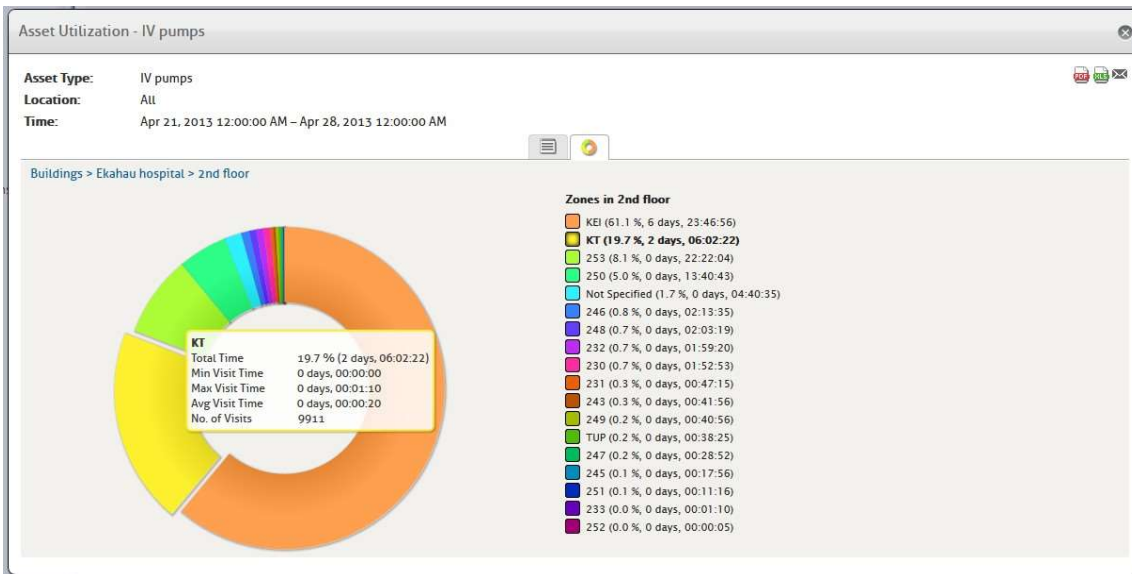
Asset Utilization - IV pumps

Asset Type: IV pumps
Location: All
Time: Apr 21, 2013 12:00:00 AM – Apr 28, 2013 12:00:00 AM

PDF XLS

Buildings > Ekahau hospital > 2nd floor

KT
Total Time 19.7 % (2 days, 06:02:22)
Min Visit Time 0 days, 00:00:00
Max Visit Time 0 days, 00:01:10
Avg Visit Time 0 days, 00:00:20
No. of Visits 9911

Zones in 2nd floor
KEI (61.1 %, 6 days, 23:46:56)
KT (19.7 %, 2 days, 06:02:22)
253 (8.1 %, 0 days, 22:22:04)
250 (5.0 %, 0 days, 13:40:43)
Not Specified (1.7 %, 0 days, 04:40:35)
246 (0.8 %, 0 days, 02:13:35)
248 (0.7 %, 0 days, 02:03:19)
232 (0.7 %, 0 days, 01:59:20)
230 (0.7 %, 0 days, 01:52:53)
231 (0.3 %, 0 days, 00:47:15)
243 (0.3 %, 0 days, 00:41:56)
249 (0.2 %, 0 days, 00:40:56)
TUP (0.2 %, 0 days, 00:38:25)
247 (0.2 %, 0 days, 00:28:52)
245 (0.1 %, 0 days, 00:17:56)
251 (0.1 %, 0 days, 00:11:16)
233 (0.0 %, 0 days, 00:01:10)
252 (0.0 %, 0 days, 00:00:05)